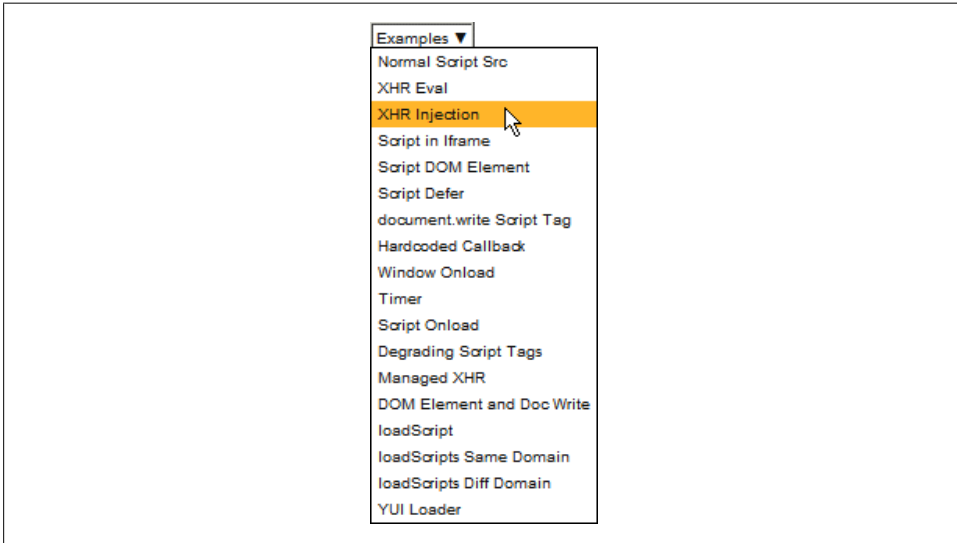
Examples ▼

Normal Script Src
XHR Eval
XHR Injection
Script in Iframe
Script DOM Element
Script Defer
document.write Script Tag
Hardcoded Callback
Window Onload
Timer
Script Onload
Degrading Script Tags
Managed XHR
DOM Element and Doc Write
loadScript
loadScripts Same Domain
loadScripts Diff Domain
YUI Loader